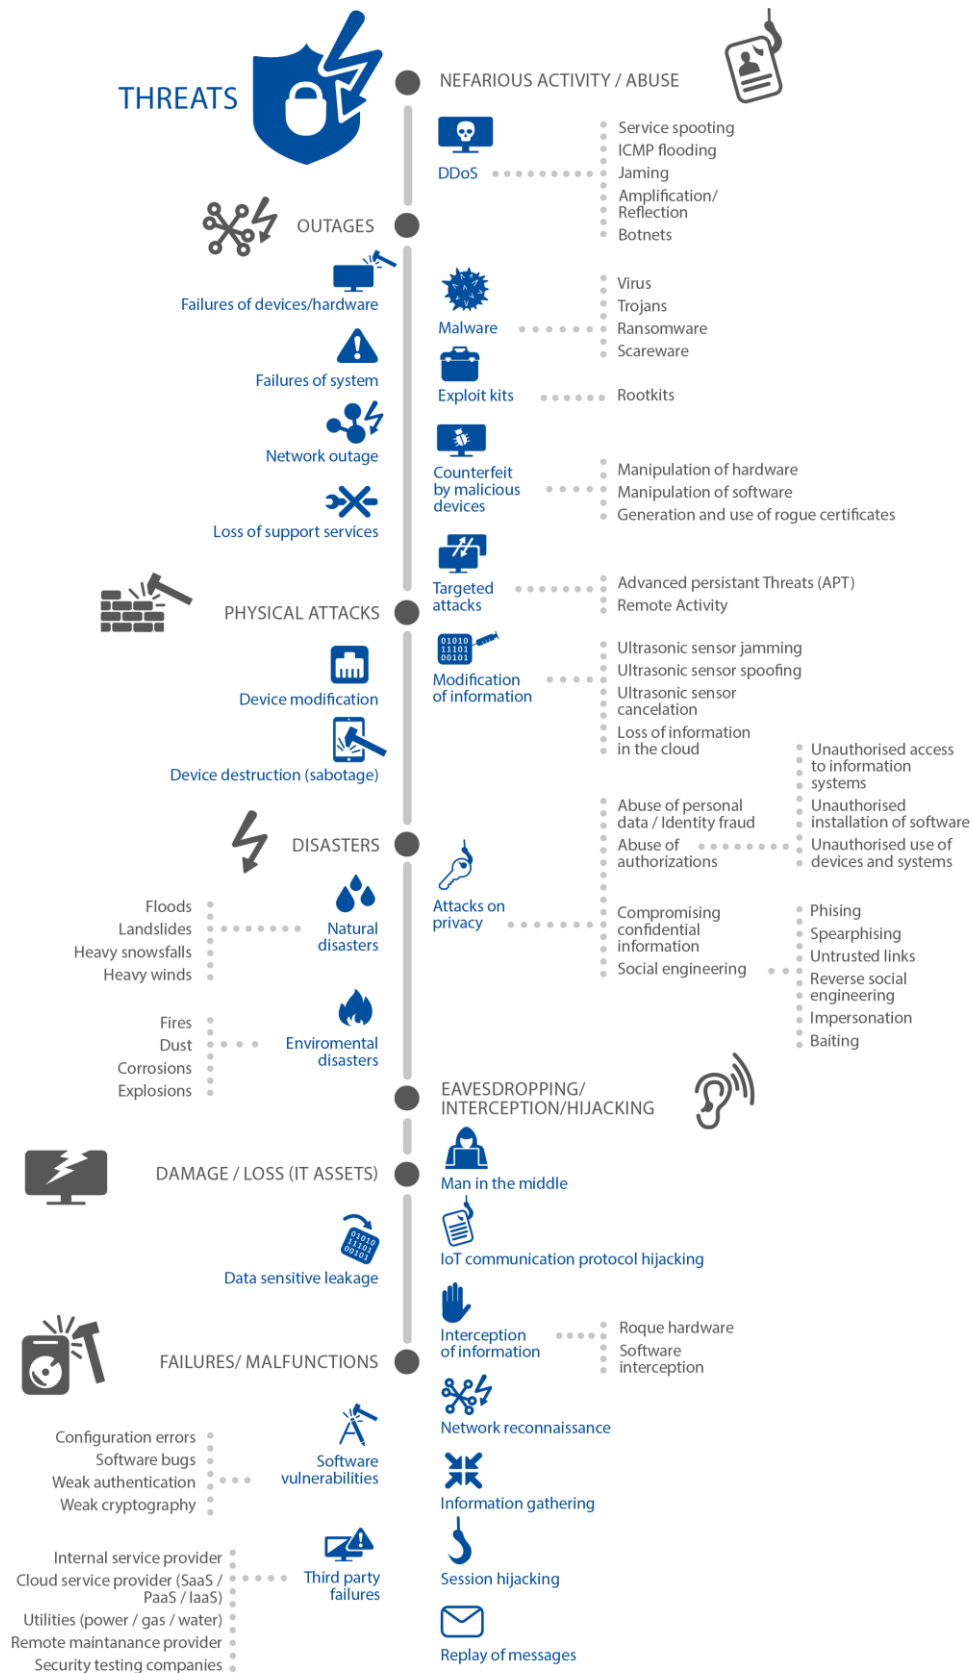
THREATS

NEFARIOUS ACTIVITY / ABUSE

DDoS

Service spooting
ICMP flooding
Jaming
Amplification/ Reflection
Botnets

OUTAGES

Failures of devices/hardware

Failures of system

Network outage

Loss of support services

Malware

Virus
Trojans
Ransomware
Scareware

Exploit kits

Rootkits

Counterfeit by malicious devices

Manipulation of hardware
Manipulation of software
Generation and use of rogue certificates

Targeted attacks

Advanced persistant Threats (APT)
Remote Activity

PHYSICAL ATTACKS

Device modification

Device destruction (sabotage)

01010
11101
00101

Modification of information

Ultrasonic sensor jamming
Ultrasonic sensor spoofing
Ultrasonic sensor cancelation
Loss of information in the cloud

Unauthorised access to information systems
Unauthorised installation of software
Unauthorised use of devices and systems

Abuse of personal data / Identity fraud
Abuse of authorizations

DISASTERS

Floods
Landslides
Heavy snowfalls
Heavy winds

Natural disasters

Attacks on privacy

Compromising confidential information
Social engineering

Phising
Spearphising
Untrusted links
Reverse social engineering
Impersonation
Baiting

Fires
Dust
Corrosions
Explosions

Enviromental disasters

EAVESDROPPING/ INTERCEPTION/HIJACKING

DAMAGE / LOSS (IT ASSETS)

Man in the middle

01010
11101
00101

Data sensitive leakage

IoT communication protocol hijacking

Interception of information

Roque hardware
Software interception

FAILURES/ MALFUNCTIONS

Network reconnaissance

Configuration errors
Software bugs
Weak authentication
Weak cryptography

Software vulnerabilities

Information gathering

Internal service provider
Cloud service provider (SaaS / PaaS / IaaS)
Utilities (power / gas / water)
Remote maintanance provider
Security testing companies

Third party failures

Session hijacking

Replay of messages